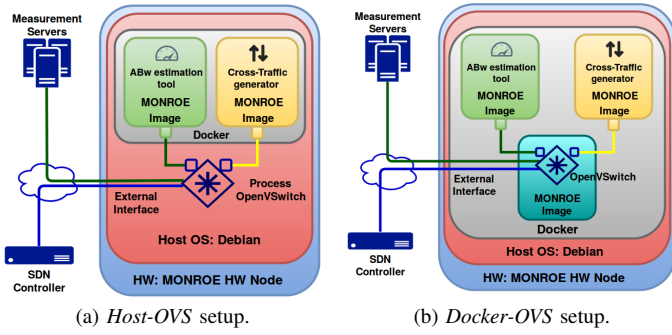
Measurement Servers

ABw estimation tool

MONROE Image

Cross-Traffic generator

MONROE Image

Docker

External Interface

Process OpenVSwitch

Host OS: Debian

SDN Controller

HW: MONROE HW Node

(a) *Host-OVS* setup.

Measurement Servers

ABw estimation tool

MONROE Image

Cross-Traffic generator

MONROE Image

External Interface

OpenVSwitch

MONROE Image

Docker

Host OS: Debian

SDN Controller

HW: MONROE HW Node

(b) *Docker-OVS* setup.